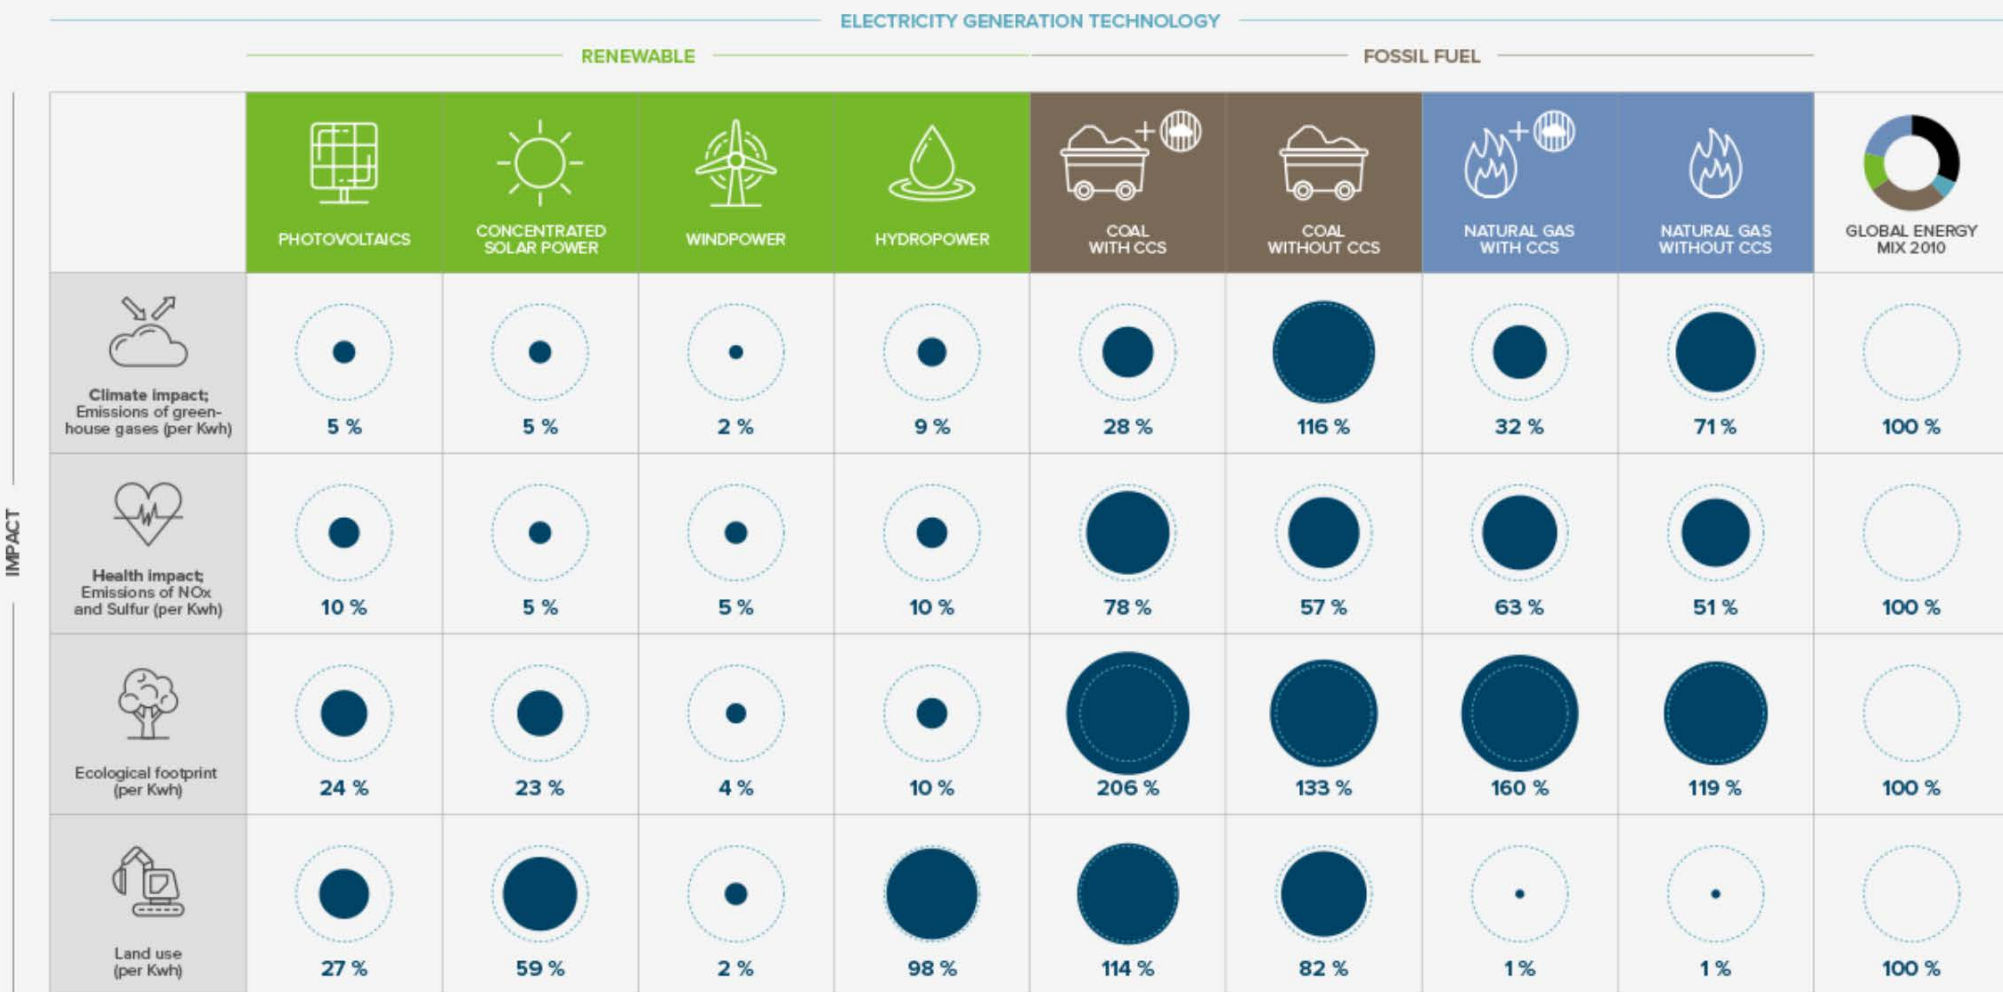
ELECTRICITY GENERATION TECHNOLOGY

RENEWABLE

FOSSIL FUEL

IMPACT

| | PHOTOVOLTAICS | CONCENTRATED SOLAR POWER | WINDPOWER | HYDROPOWER | COAL WITH CCS | COAL WITHOUT CCS | NATURAL GAS WITH CCS | NATURAL GAS WITHOUT CCS | GLOBAL ENERGY MIX 2010 |
|---|---|---|---|---|---|---|---|---|---|
| Climate impact; Emissions of greenhouse gases (per Kwh) | 5 % | 5 % | 2 % | 9 % | 28 % | 116 % | 32 % | 71 % | 100 % |
| Health impact; Emissions of NOx and Sulfur (per Kwh) | 10 % | 5 % | 5 % | 10 % | 78 % | 57 % | 63 % | 51 % | 100 % |
| Ecological footprint (per Kwh) | 24 % | 23 % | 4 % | 10 % | 206 % | 133 % | 160 % | 119 % | 100 % |
| Land use (per Kwh) | 27 % | 59 % | 2 % | 98 % | 114 % | 82 % | 1 % | 1 % | 100 % |